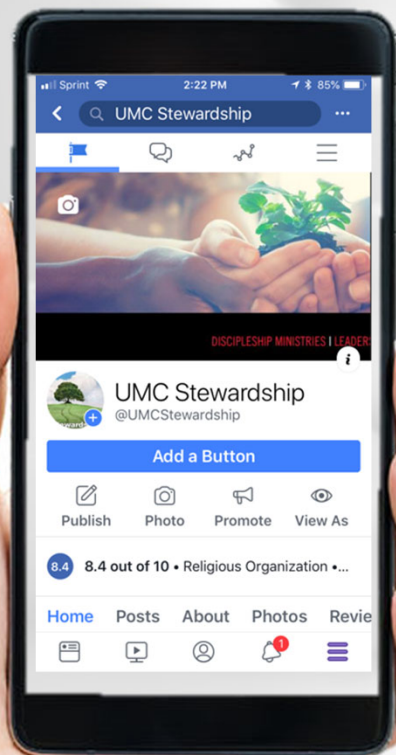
Sprint 2:22 PM 85%

UMC Stewardship

DISCIPLESHIP MINISTRIES | LEADER

UMC Stewardship
@UMCStewardship

Add a Button

Publish Photo Promote View As

8.4 8.4 out of 10 • Religious Organization •...

Home Posts About Photos Revie

1